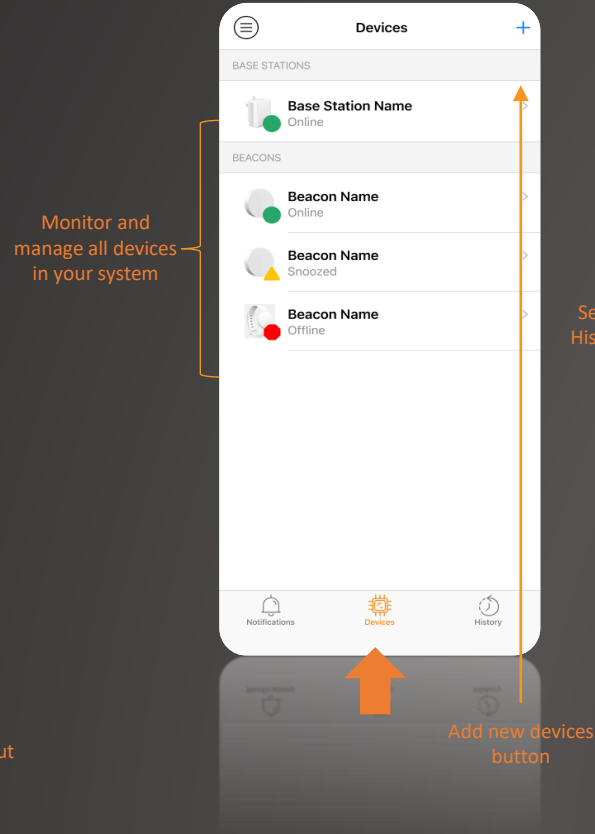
Devices
+
BASE STATIONS
Base Station Name
Online
BEACONS
Beacon Name
Online
Beacon Name
Snoozed
Beacon Name
Offline
Notifications
Devices
History

Monitor and manage all devices in your system

Se
His

Add new devices button

ut